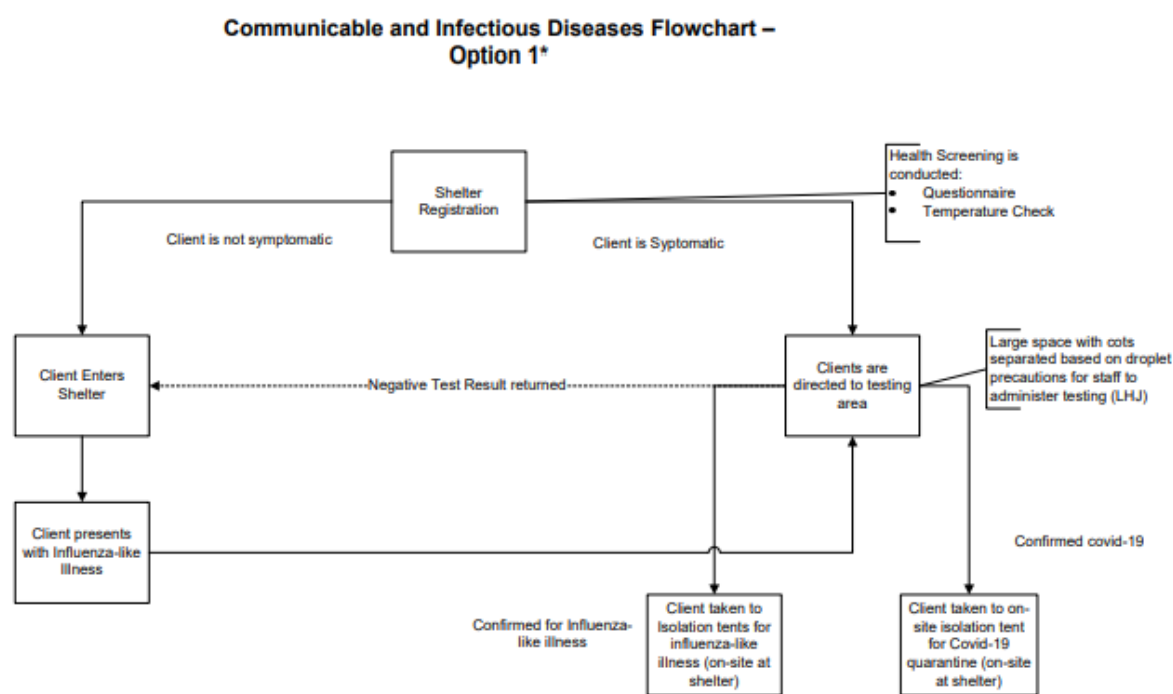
Communicable and Infectious Diseases Flowchart – Option 1*

Shelter Registration

Health Screening is conducted:
• Questionnaire
• Temperature Check

Client is not symptomatic

Client is Syptomatic

Client Enters Shelter

Negative Test Result returned

Clients are directed to testing area

Large space with cots separated based on droplet precautions for staff to administer testing (LHJ)

Client presents with Influenza-like Illness

Confirmed covid-19

Confirmed for Influenza-like illness

Client taken to Isolation tents for influenza-like illness (on-site at shelter)

Client taken to on-site isolation tent for Covid-19 quarantine (on-site at shelter)